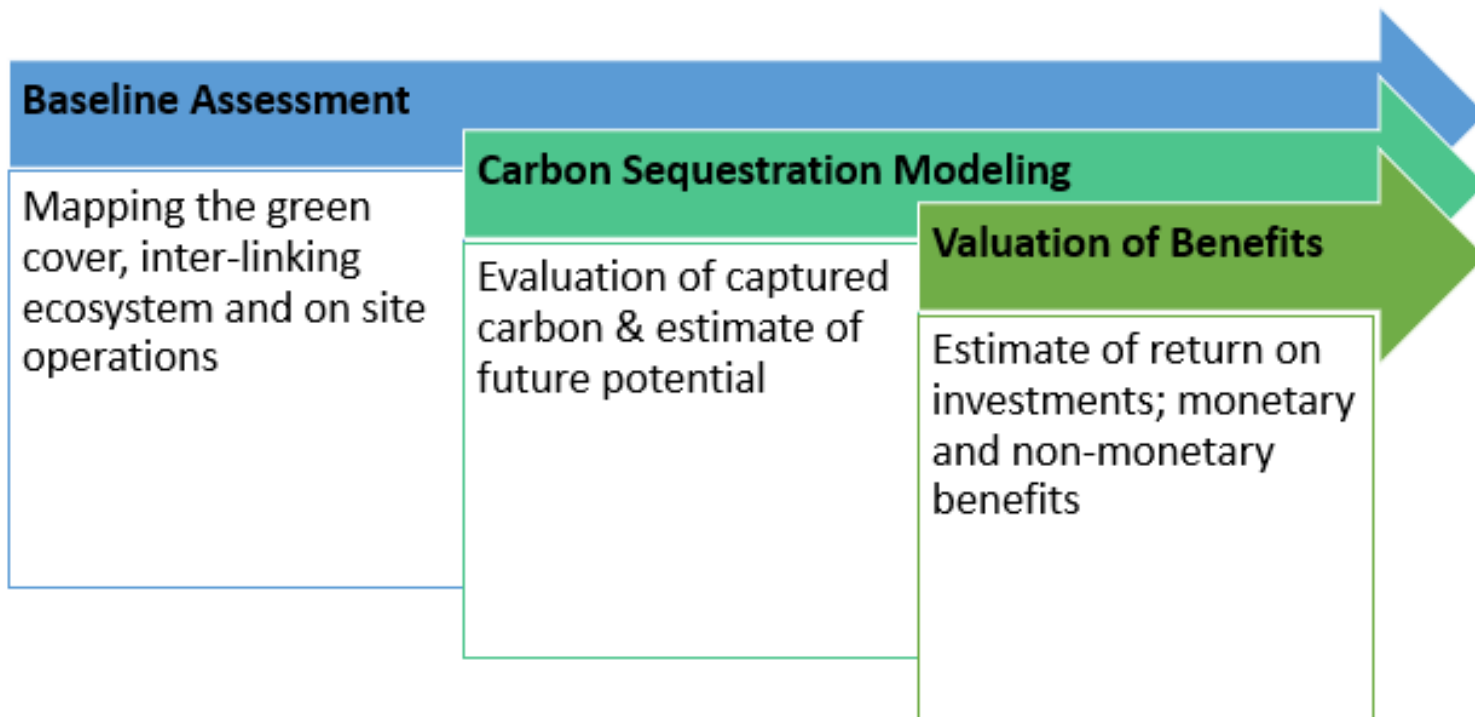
Baseline Assessment

Mapping the green cover, inter-linking ecosystem and on site operations

Carbon Sequestration Modeling

Evaluation of captured carbon & estimate of future potential

Valuation of Benefits

Estimate of return on investments; monetary and non-monetary benefits